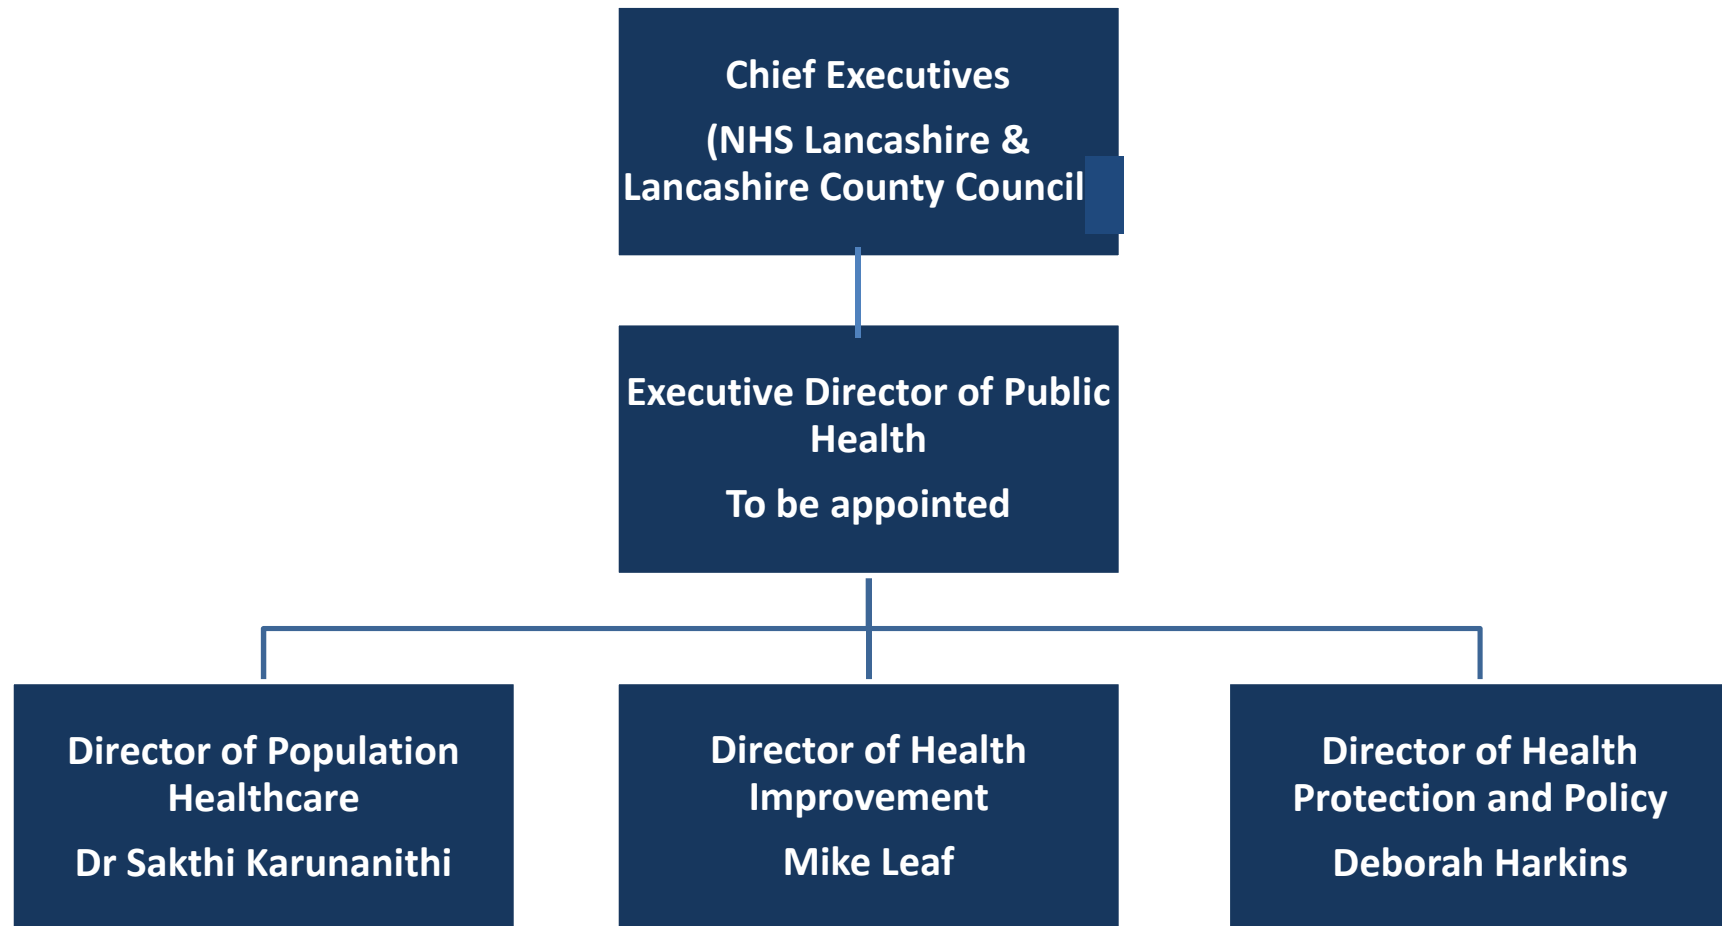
Chief Executives

(NHS Lancashire & Lancashire County Council

Executive Director of Public Health

To be appointed

Director of Population Healthcare

Dr Sakthi Karunanithi

Director of Health Improvement

Mike Leaf

Director of Health Protection and Policy

Deborah Harkins